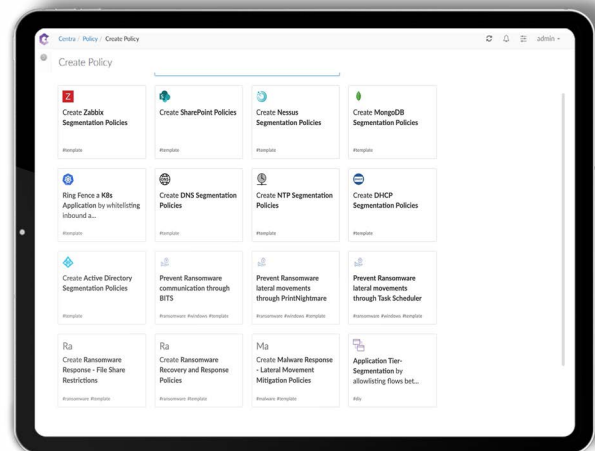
Centra / Policy / Create Policy

admin

Create Policy

Z
Create Zabbix Segmentation Policies
#template

Create SharePoint Policies
#template

Create Nessus Segmentation Policies
#template

Create MongoDB Segmentation Policies
#template

Ring Fence a K8s Application by whitelisting inbound a...
#template

Create DNS Segmentation Policies
#template

Create NTP Segmentation Policies
#template

Create DHCP Segmentation Policies
#template

Create Active Directory Segmentation Policies
#template

Prevent Ransomware communication through BITS
#ransomware #windows #template

Prevent Ransomware lateral movements through PrintNightmare
#ransomware #windows #template

Prevent Ransomware lateral movements through Task Scheduler
#ransomware #windows #template

Ra
Create Ransomware Response - File Share Restrictions
#ransomware #template

Ra
Create Ransomware Recovery and Response Policies
#ransomware #template

Ma
Create Malware Response - Lateral Movement Mitigation Policies
#malware #template

Application Tier-Segmentation by allowlisting flows bet...
#diy